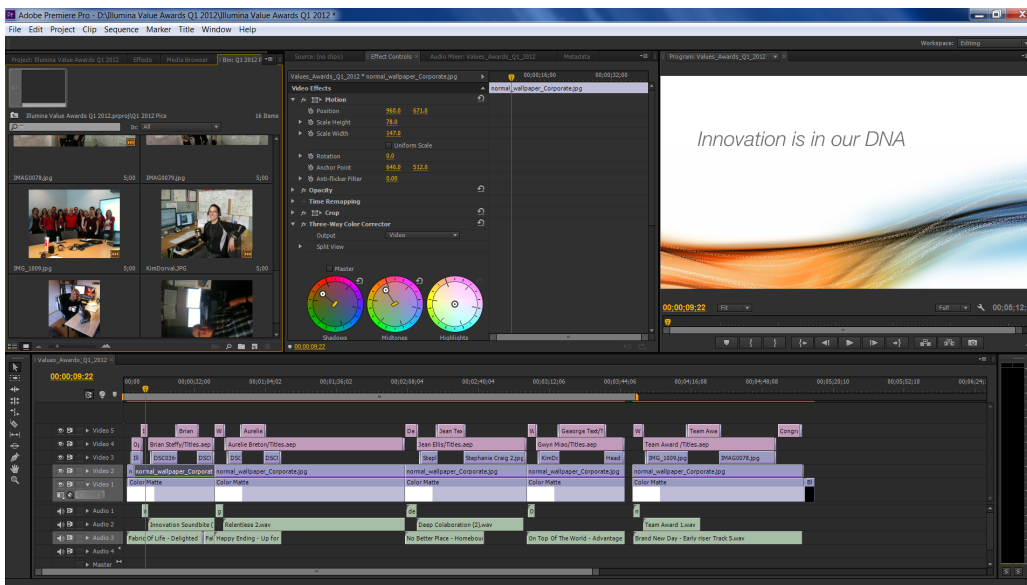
Adobe Premiere Pro - D:\Illumina Value Awards Q1 2012\Illumina Value Awards Q1 2012 *

File Edit Project Clip Sequence Marker Title Window Help

Workspace: Editing

Project: Illumina Value Awards Q1 2012 | Effects | Media Browser | Bin: Q1 2012 P

Illumina Value Awards Q1 2012.prproj\Q1 2012 Pics 16 Items

In: All

IMAG0078.jpg 5;00 IMAG0079.jpg 5;00

IMG_1009.jpg 5;00 KimDonval.JPG 5;00

Source: (no clips) | Effect Controls | Audio Mixer: Values_Awards_Q1_2012 | Metadata

Values_Awards_Q1_2012 * normal_wallpaper_Corporate.jpg

00;00;16;00 00;00;32;00

normal_wallpaper_Corporate.jpg

Video Effects

Motion

Position 960.0 671.0

Scale Height 78.0

Scale Width 147.0

Uniform Scale

Rotation 0.0

Anchor Point 640.0 512.0

Anti-flicker Filter 0.00

Opacity

Time Remapping

Crop

Three-Way Color Corrector

Output Video

Split View

Master

Shadows Midtones Highlights

00;00;09;22

Program: Values_Awards_Q1_2012

Innovation is in our DNA

00;00;09;22 Fit Full 00;05;12;

Values_Awards_Q1_2012

00;00;09;22

00;00 00;00;32;00 00;01;04;02 00;01;36;02 00;02;08;04 00;02;40;04 00;03;12;06 00;03;44;06 00;04;16;08 00;04;48;08 00;05;20;10 00;05;52;10 00;06;24;

Video 5 Brian W Aurelie De Jean Tex W Geaorge Text/T W Team Awa Congr

Video 4 Brian Steffy/Titles.aep Aurelie Breton/Titles.aep Jean Ellis/Titles.aep Gwyn Miao/Titles.aep Team Award /Titles.aep

Video 3 DSC036 DSC DSC DSC Stepl Stephanie Craig 2.jpg KimDc Head IMG_1009.jpg IMAG0078.jpg

Video 2 normal_wallpaper_Corporat normal_wallpaper_Corporate.jpg normal_wallpaper_Corporate.jpg normal_wallpaper_Corporate.jpg normal_wallpaper_Corporate.jpg

Video 1 Color Matte Color Matte Color Matte Color Matte Color Matte Bl

Audio 1 g g de g

Audio 2 Innovation Soundbite ( Relentless 2.wav Deep Colaboration (2).wav Team Award 1.wav

Audio 3 Fabric Of Life - Delighted Fa Happy Ending - Up for No Better Place - Homebou On Top Of The World - Advantage Brand New Day - Early riser Track 5.wav

Audio 4

Master